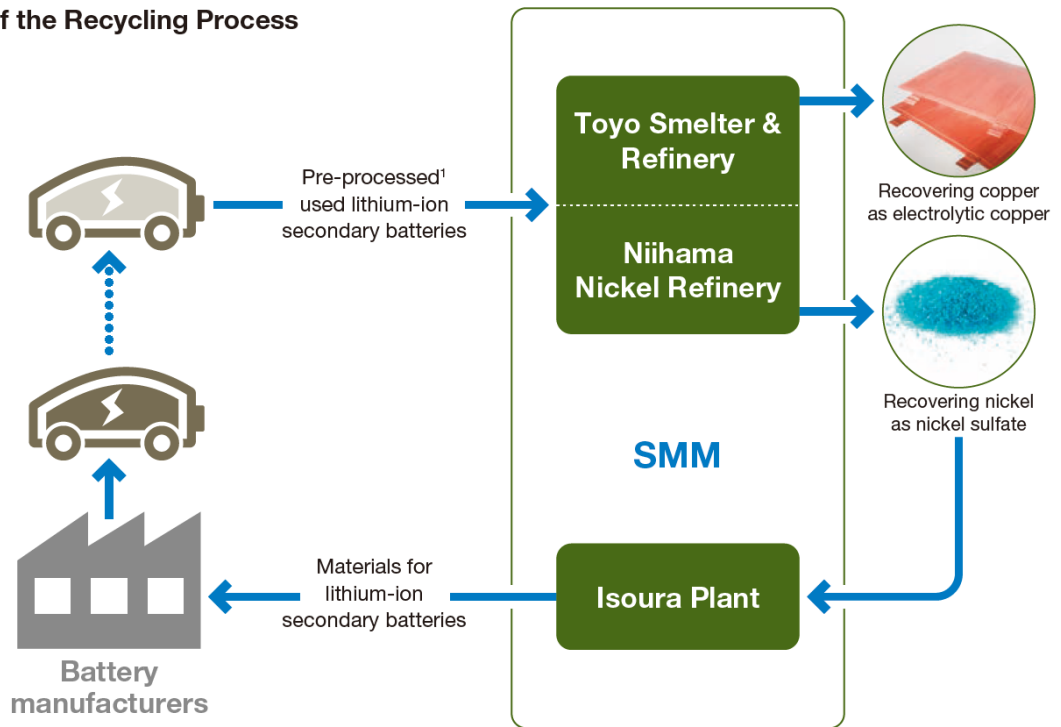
f the Recycling Process

Pre-processed$^1$ used lithium-ion secondary batteries

Toyo Smelter & Refinery

Niihama Nickel Refinery

Recovering copper as electrolytic copper

Recovering nickel as nickel sulfate

SMM

Materials for lithium-ion secondary batteries

Isoura Plant

Battery manufacturers